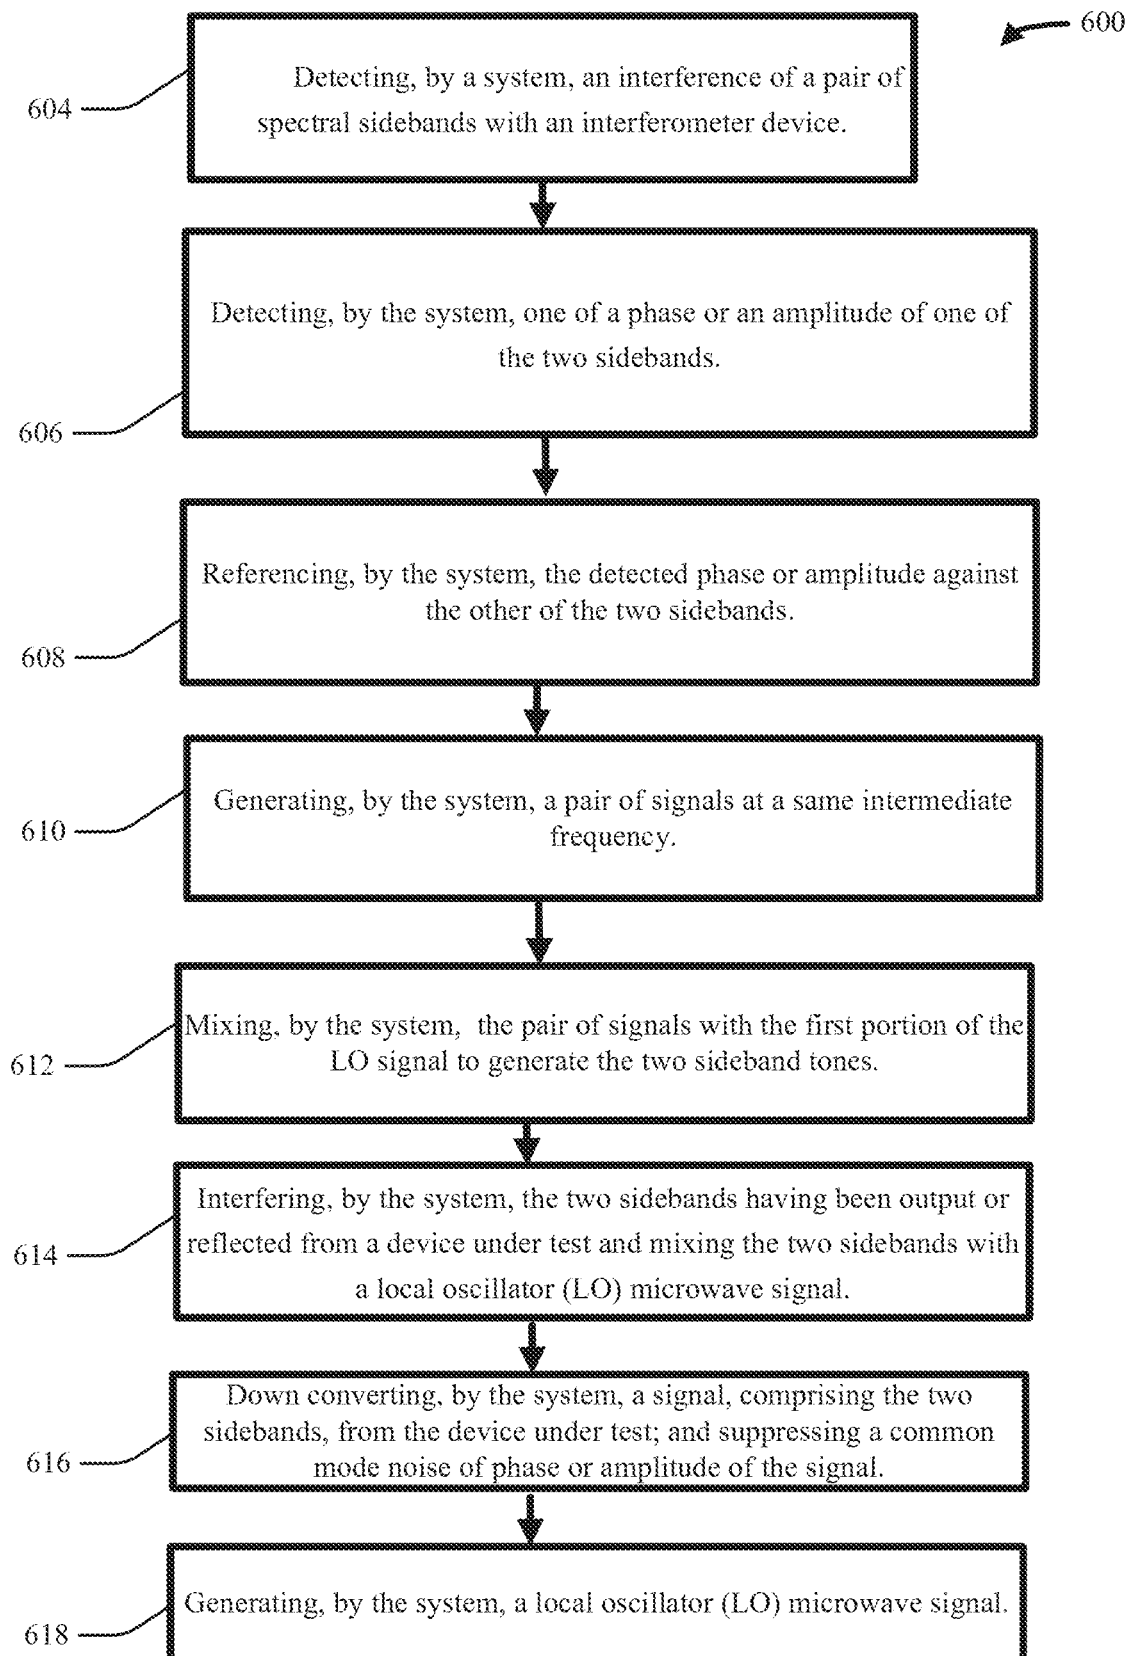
600

604

Detecting, by a system, an interference of a pair of spectral sidebands with an interferometer device.

Detecting, by the system, one of a phase or an amplitude of one of the two sidebands.

606

Referencing, by the system, the detected phase or amplitude against the other of the two sidebands.

608

610

Generating, by the system, a pair of signals at a same intermediate frequency.

612

Mixing, by the system, the pair of signals with the first portion of the LO signal to generate the two sideband tones.

614

Interfering, by the system, the two sidebands having been output or reflected from a device under test and mixing the two sidebands with a local oscillator (LO) microwave signal.

616

Down converting, by the system, a signal, comprising the two sidebands, from the device under test; and suppressing a common mode noise of phase or amplitude of the signal.

618

Generating, by the system, a local oscillator (LO) microwave signal.